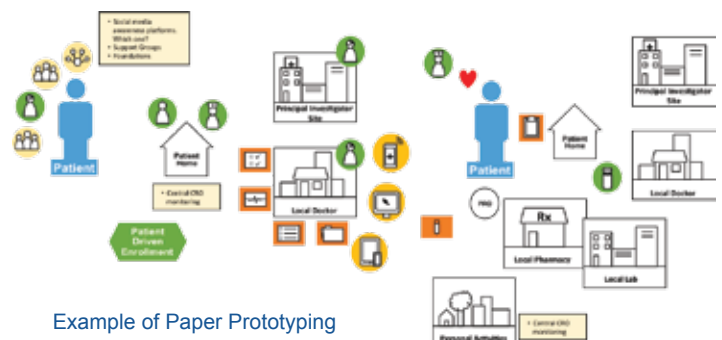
• Social media awareness platform. Which one?
• Support Groups
• Foundations

Patient

Patient Home

• Central CRO monitoring

Patient Driven Enrollment

Principal Investigator Site

Local Doctor

Patient

Patient Home

PRO

Principal Investigator Site

Local Doctor

Rx

Local Pharmacy

Local Lab

Personal Activities

• Central CRO monitoring

Example of Paper Prototyping